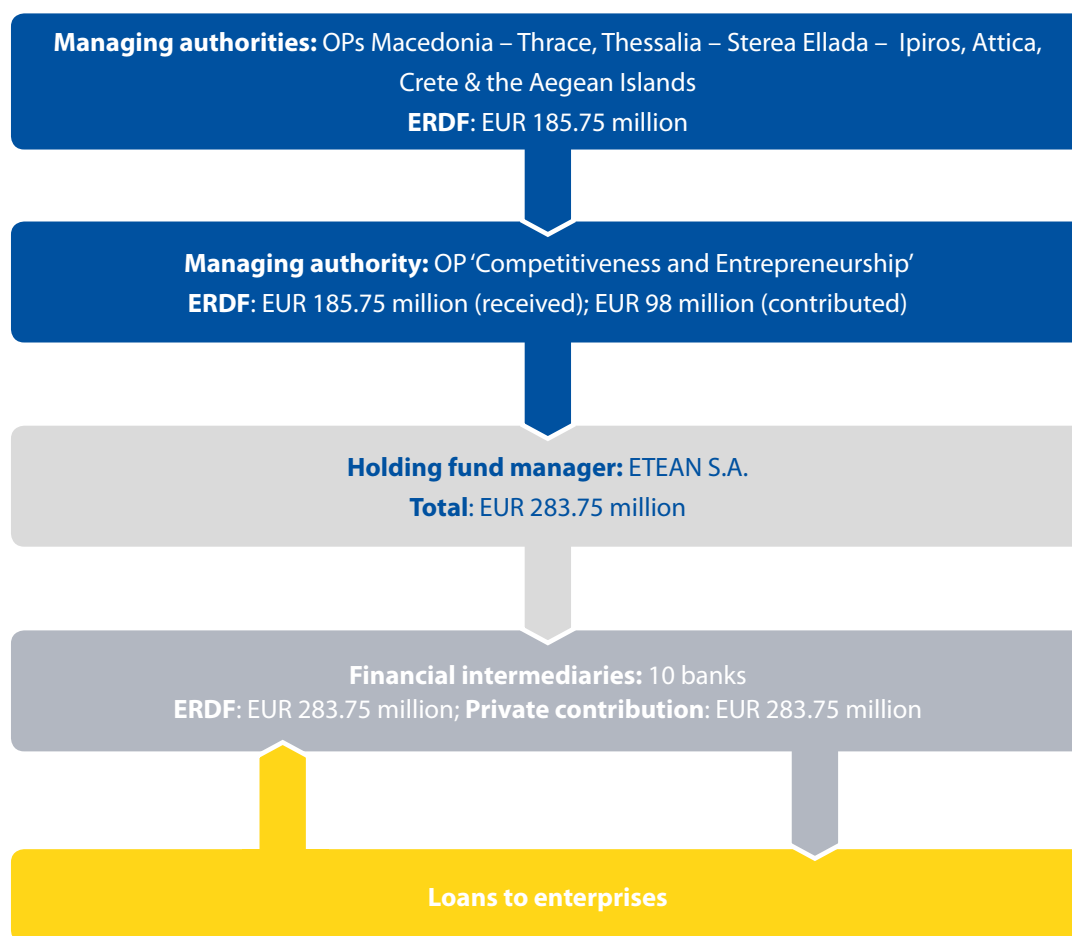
**Managing authorities:** OPs Macedonia – Thrace, Thessalia – Sterea Ellada – Ipiros, Attica, Crete & the Aegean Islands
**ERDF**: EUR 185.75 million

**Managing authority:** OP 'Competitiveness and Entrepreneurship'
**ERDF**: EUR 185.75 million (received); EUR 98 million (contributed)

**Holding fund manager:** ETEAN S.A.
**Total**: EUR 283.75 million

**Financial intermediaries:** 10 banks
**ERDF**: EUR 283.75 million; **Private contribution**: EUR 283.75 million

**Loans to enterprises**